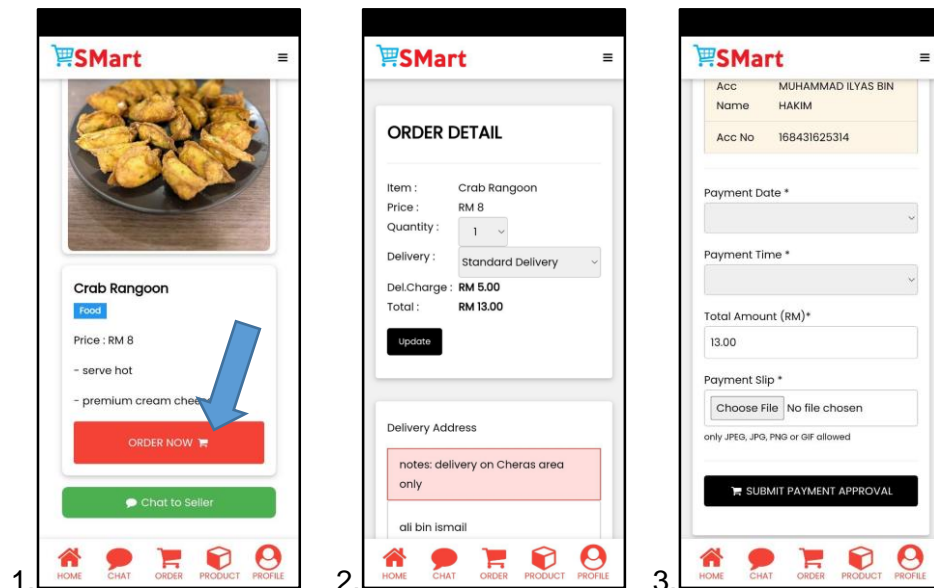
1

SMart ≡

Crab Rangoon

Food

Price : RM 8

- serve hot

- premium cream chee

ORDER NOW

Chat to Seller

HOME CHAT ORDER PRODUCT PROFILE

2

SMart ≡

ORDER DETAIL

| Item : | Crab Rangoon |
|---|---|
| Price : | RM 8 |
| Quantity : | 1 |
| Delivery : | Standard Delivery |
| Del.Charge : | RM 5.00 |
| Total : | RM 13.00 |

Update

Delivery Address

notes: delivery on Cheras area only

ali bin ismail

HOME CHAT ORDER PRODUCT PROFILE

3

SMart ≡

| Acc Name | MUHAMMAD ILYAS BIN HAKIM |
|---|---|
| Acc No | 168431625314 |

Payment Date *

Payment Time *

Total Amount (RM)*

13.00

Payment Slip *

Choose File No file chosen

only JPEG, JPG, PNG or GIF allowed

SUBMIT PAYMENT APPROVAL

HOME CHAT ORDER PRODUCT PROFILE